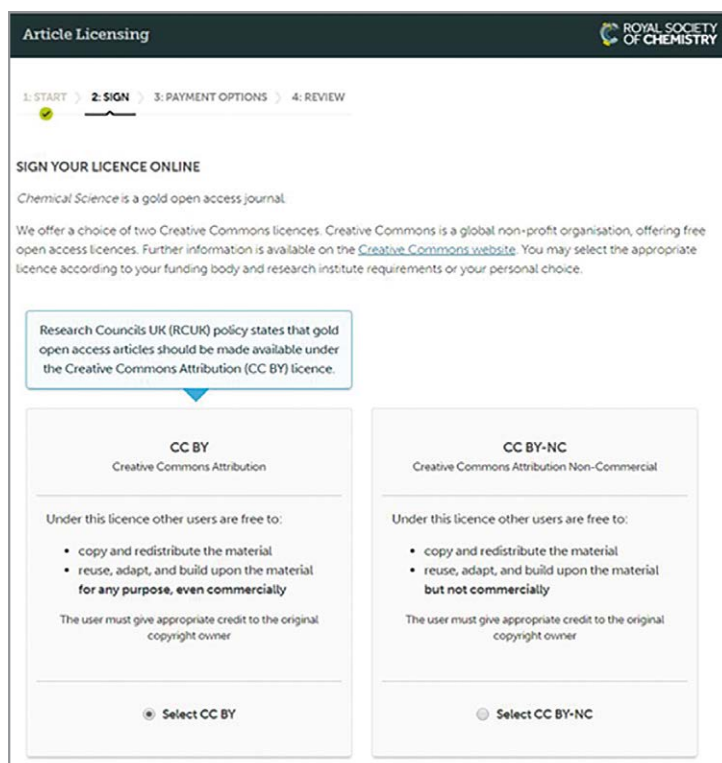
Article Licensing

ROYAL SOCIETY OF CHEMISTRY

1: START 2: SIGN 3: PAYMENT OPTIONS 4: REVIEW

SIGN YOUR LICENCE ONLINE

*Chemical Science* is a gold open access journal

We offer a choice of two Creative Commons licences. Creative Commons is a global non-profit organisation, offering free open access licences. Further information is available on the Creative Commons website. You may select the appropriate licence according to your funding body and research institute requirements or your personal choice.

Research Councils UK (RCUK) policy states that gold open access articles should be made available under the Creative Commons Attribution (CC BY) licence.

CC BY
Creative Commons Attribution

Under this licence other users are free to:

- copy and redistribute the material
- reuse, adapt, and build upon the material **for any purpose, even commercially**

The user must give appropriate credit to the original copyright owner

Select CC BY

CC BY-NC
Creative Commons Attribution Non-Commercial

Under this licence other users are free to:

- copy and redistribute the material
- reuse, adapt, and build upon the material **but not commercially**

The user must give appropriate credit to the original copyright owner

Select CC BY-NC